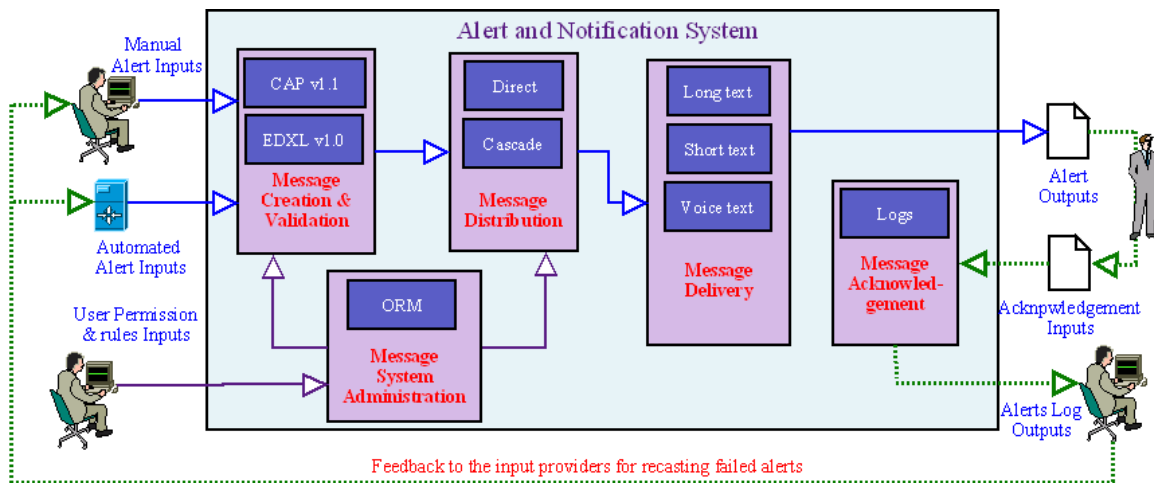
Alert and Notification System

Manual Alert Inputs

Automated Alert Inputs

User Permission & rules Inputs

CAP v1.1

EDXL v1.0

Message Creation & Validation

Direct

Cascade

Message Distribution

ORM

Message System Administration

Long text

Short text

Voice text

Message Delivery

Logs

Message Acknowledgement

Alert Outputs

Acknpwledgement Inputs

Alerts Log Outputs

Feedback to the input providers for recasting failed alerts